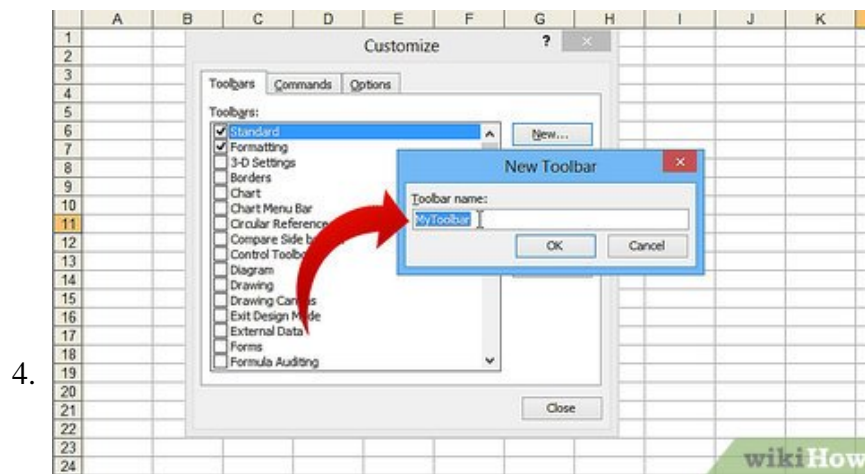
4.

| | A | B | C | D | E | F | G | H | I | J | K |
|---|---|---|---|---|---|---|---|---|---|---|---|
| 1 | | | | | | | | | | | |
| 2 | | | | | | | | | | | |
| 3 | | | | | | | | | | | |
| 4 | | | | | | | | | | | |
| 5 | | | | | | | | | | | |
| 6 | | | | | | | | | | | |
| 7 | | | | | | | | | | | |
| 8 | | | | | | | | | | | |
| 9 | | | | | | | | | | | |
| 10 | | | | | | | | | | | |
| 11 | | | | | | | | | | | |
| 12 | | | | | | | | | | | |
| 13 | | | | | | | | | | | |
| 14 | | | | | | | | | | | |
| 15 | | | | | | | | | | | |
| 16 | | | | | | | | | | | |
| 17 | | | | | | | | | | | |
| 18 | | | | | | | | | | | |
| 19 | | | | | | | | | | | |
| 20 | | | | | | | | | | | |
| 21 | | | | | | | | | | | |
| 22 | | | | | | | | | | | |
| 23 | | | | | | | | | | | |
| 24 | | | | | | | | | | | |

Customize
?

Toolbars Commands Options

Toolbars:
Standard
Formatting
3-D Settings
Borders
Chart
Chart Menu Bar
Circular Reference
Compare Side b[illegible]
Control Toolbo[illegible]
Diagram
Drawing
Drawing Can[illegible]s
Exit Design M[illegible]de
External Data
Forms
Formula Auditing

New...

Close

New Toolbar

Toolbar name:
MyToolbar

OK
Cancel

wikiHow